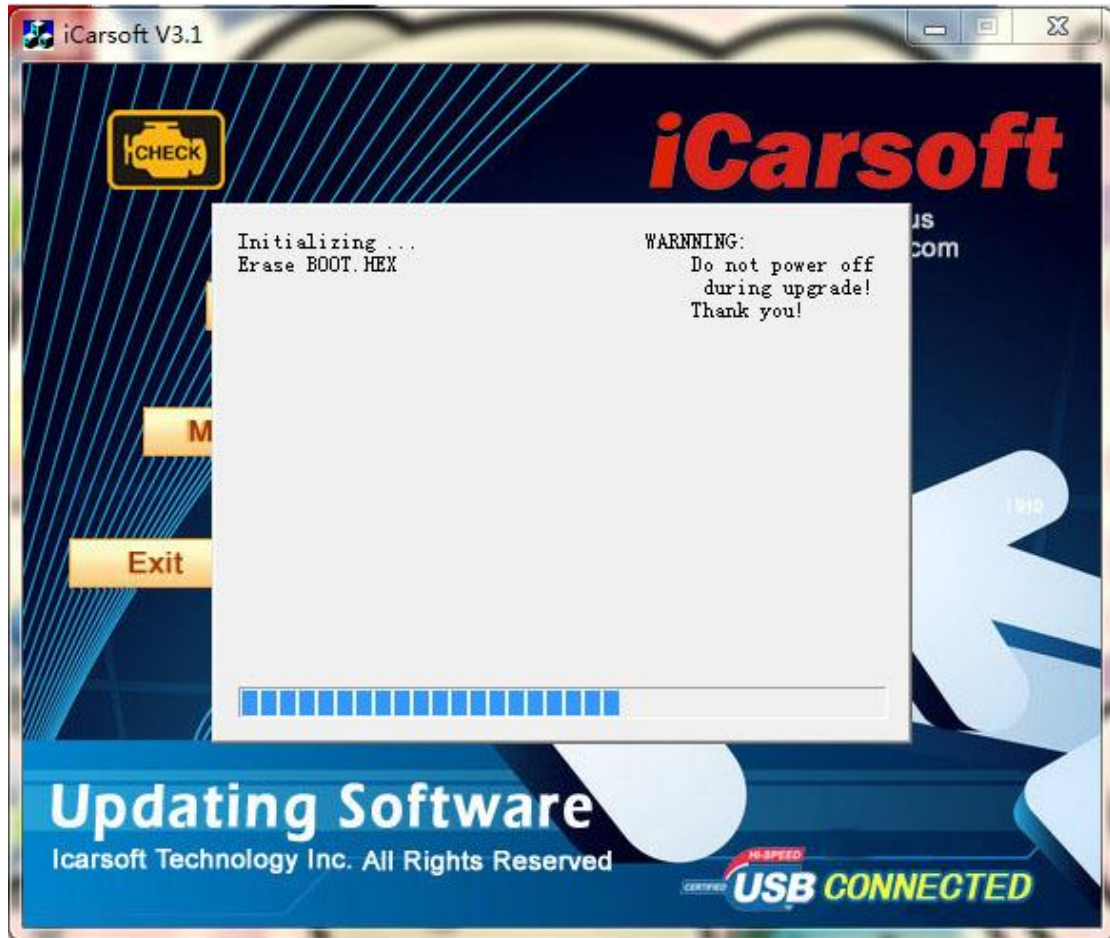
iCarsoft V3.1

CHECK

iCarsoft

us
com

Initializing ...
Erase BOOT.HEX

WARNNING:
Do not power off during upgrade!
Thank you!

M

Exit

Updating Software

Icarsoft Technology Inc. All Rights Reserved

CERTIFIED HI-SPEED USB CONNECTED